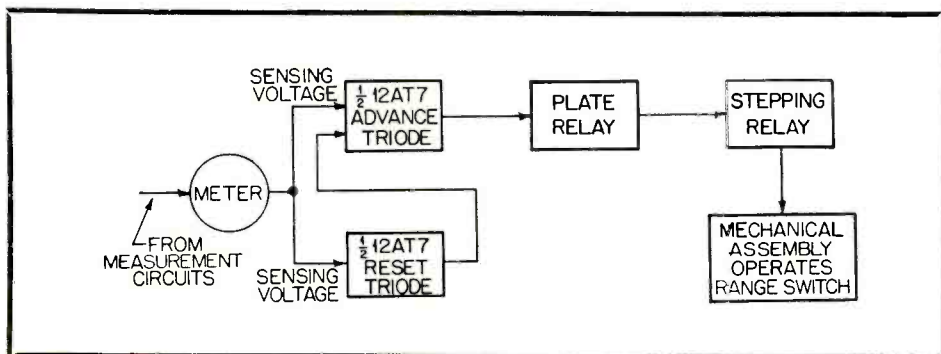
SENSING VOLTAGE

$\frac{1}{2}$ 12AT7 ADVANCE TRIODE

PLATE RELAY

STEPPING RELAY

METER

FROM MEASUREMENT CIRCUITS

SENSING VOLTAGE

$\frac{1}{2}$ 12AT7 RESET TRIODE

MECHANICAL ASSEMBLY OPERATES RANGE SWITCH